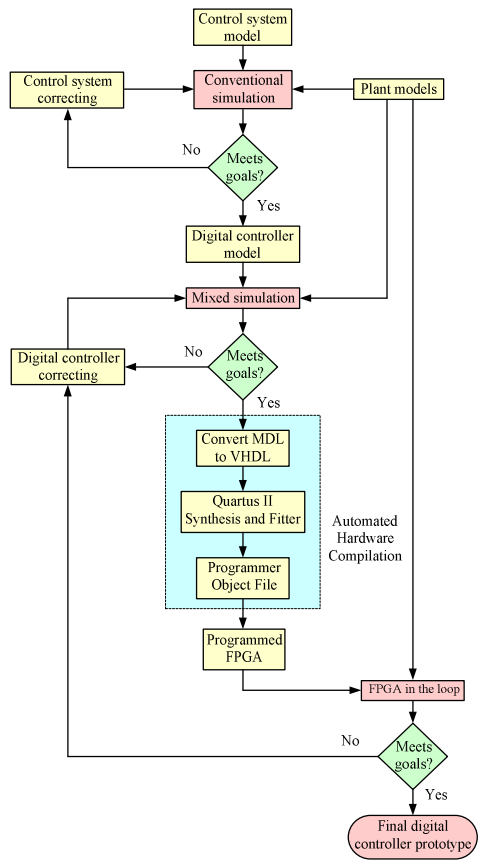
Control system model

Control system correcting

Conventional simulation

Plant models

No

Meets goals?

Yes

Digital controller model

Mixed simulation

Digital controller correcting

No

Meets goals?

Yes

Convert MDL to VHDL

Quartus II Synthesis and Fitter

Automated Hardware Compilation

Programmer Object File

Programmed FPGA

FPGA in the loop

No

Meets goals?

Yes

Final digital controller prototype